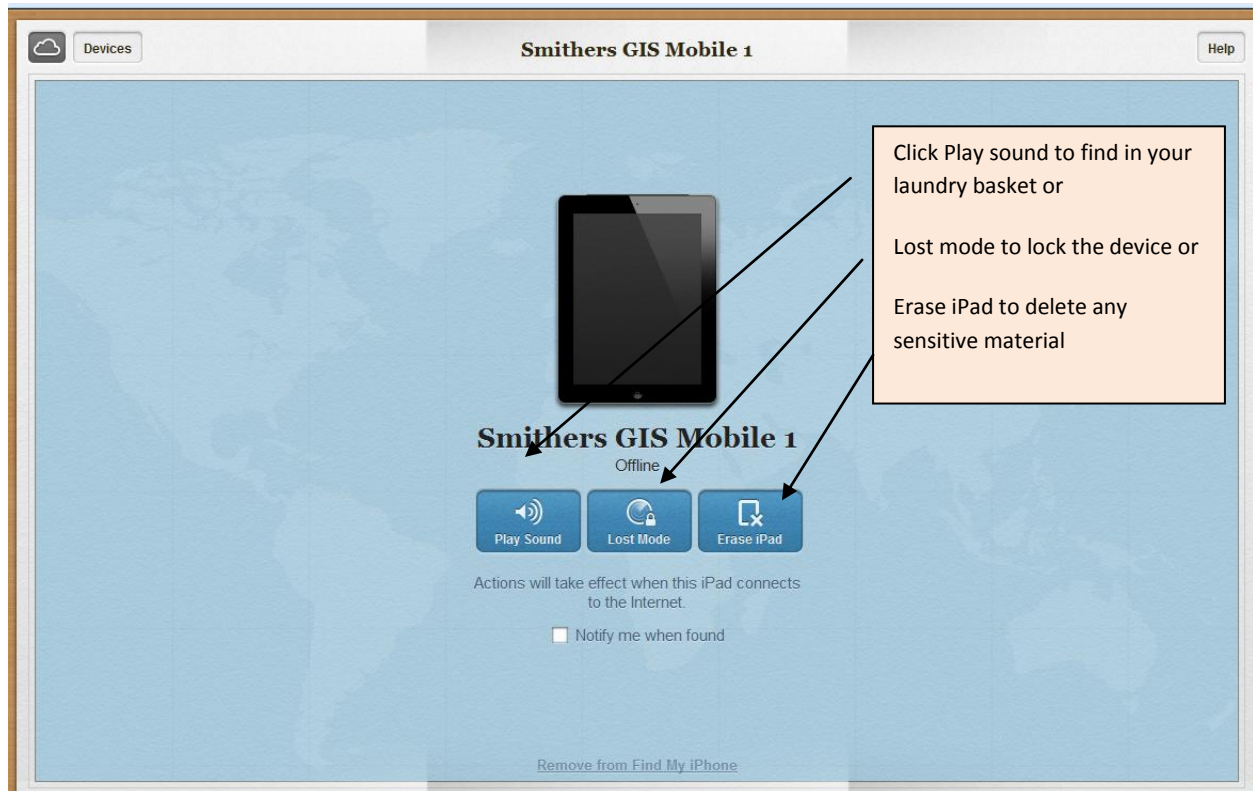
Devices

Smithers GIS Mobile 1

Help

Click Play sound to find in your laundry basket or

Lost mode to lock the device or

Erase iPad to delete any sensitive material

Smithers GIS Mobile 1

Offline

Play Sound

Lost Mode

Erase iPad

Actions will take effect when this iPad connects to the Internet.

Notify me when found

Remove from Find My iPhone